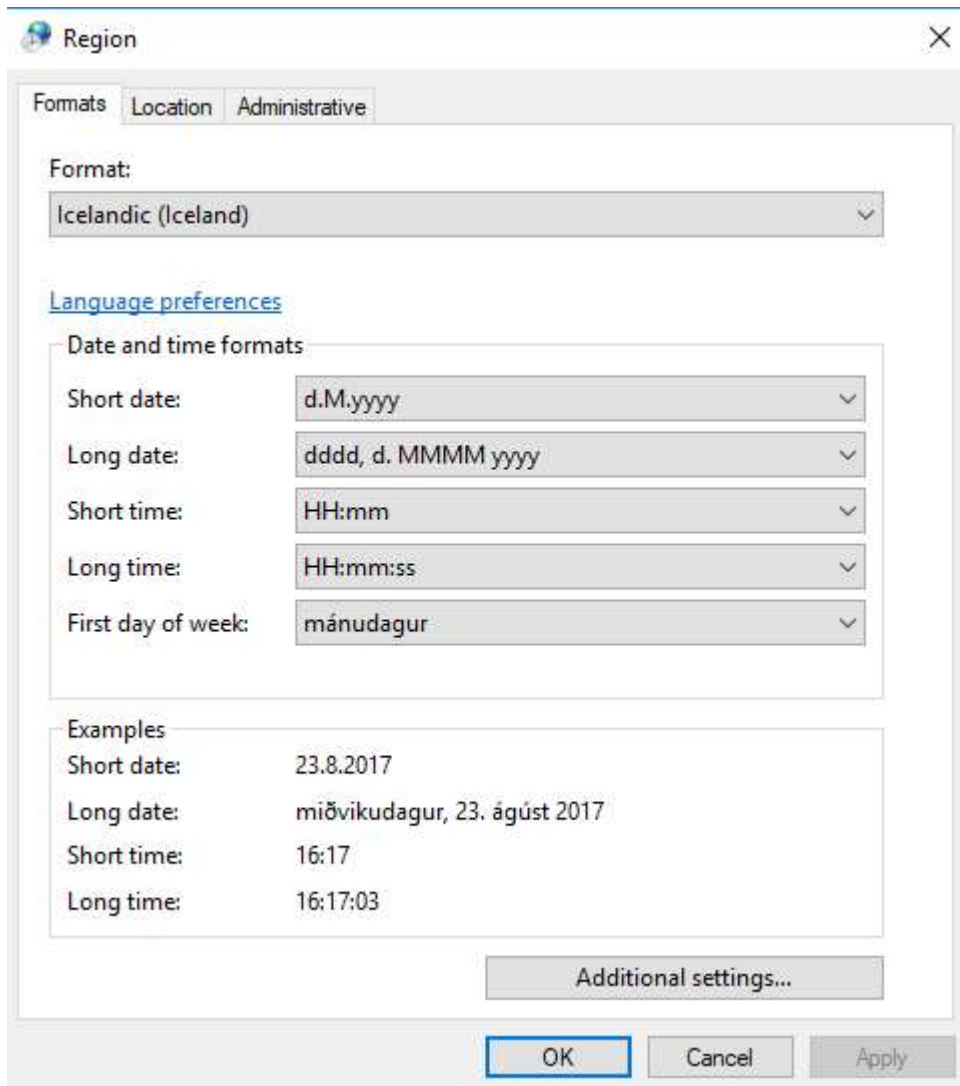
Region

×

Formats Location Administrative

Format:

Icelandic (Iceland)

Language preferences

Date and time formats

Short date: d.M.yyyy

Long date: dddd, d. MMMM yyyy

Short time: HH:mm

Long time: HH:mm:ss

First day of week: mánudagur

Examples

Short date: 23.8.2017

Long date: miðvikudagur, 23. ágúst 2017

Short time: 16:17

Long time: 16:17:03

Additional settings...

OK Cancel Apply